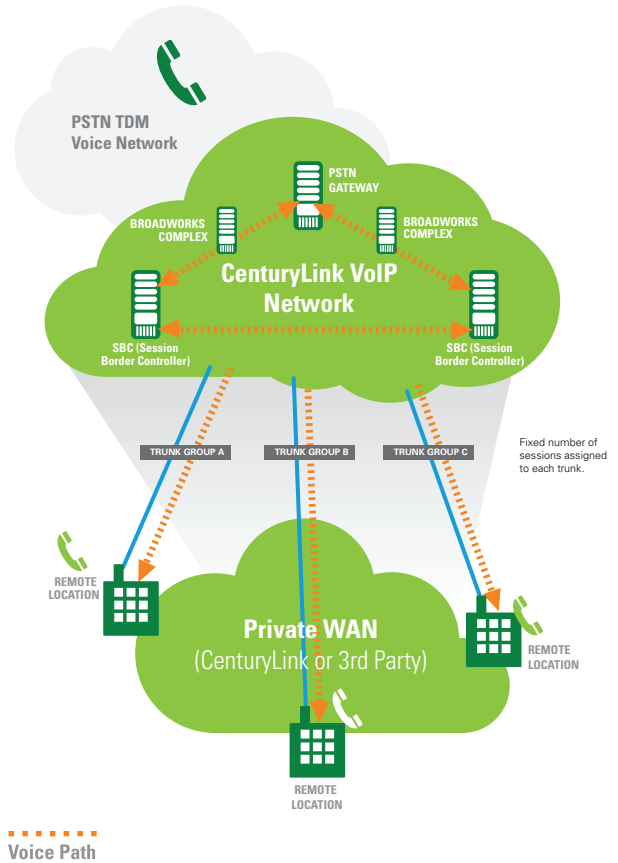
PSTN TDM
Voice Network

PSTN
GATEWAY

BROADWORKS
COMPLEX

BROADWORKS
COMPLEX

CenturyLink VoIP
Network

SBC (Session
Border Controller)

SBC (Session
Border Controller)

TRUNK GROUP A

TRUNK GROUP B

TRUNK GROUP C

Fixed number of sessions assigned to each trunk.

REMOTE
LOCATION

Private WAN
(CenturyLink or 3rd Party)

REMOTE
LOCATION

REMOTE
LOCATION

Voice Path